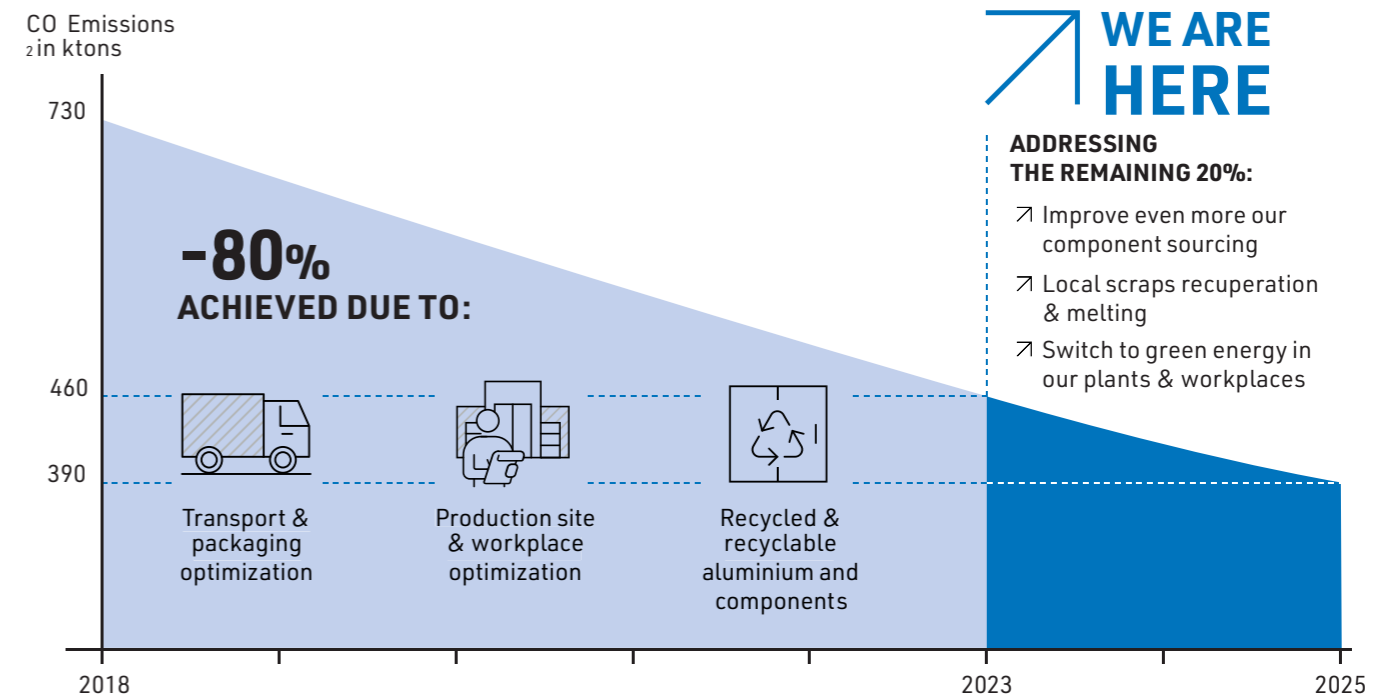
CO$_2$ Emissions in ktons

730

460

390

-80%
ACHIEVED DUE TO:

Transport & packaging optimization

Production site & workplace optimization

Recycled & recyclable aluminium and components

WE ARE HERE

ADDRESSING THE REMAINING 20%:

↗ Improve even more our component sourcing

↗ Local scraps recuperation & melting

↗ Switch to green energy in our plants & workplaces

2018

2023

2025